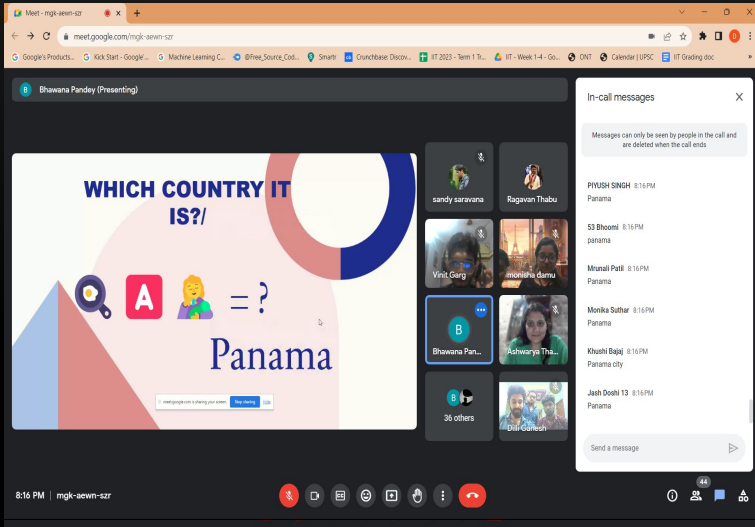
Meet - mgk-aewn-szr

meet.google.com/mgk-aewn-szr

Google's Products... Kick Start - Google'... Machine Learning C... @Free_Source_Cod... Smartr Crunchbase: Discov... IIT 2023 - Term 1 Tr... IIT - Week 1-4 - Go... ONT Calendar | UPSC IIT Grading doc

B Bhawana Pandey (Presenting)

WHICH COUNTRY IT IS?/

= ?

Panama

meet.google.com is sharing your screen. Stop sharing Hide

sandy saravana

Ragavan Thabu

Vinit Garg

monisha damu

Bhawana Pan...

Ashwarya Tha...

36 others

Dilli Ganesh

In-call messages

Messages can only be seen by people in the call and are deleted when the call ends

PIYUSH SINGH 8:16 PM
Panama

53 Bhoomi 8:16 PM
panama

Mrunali Patil 8:16 PM
Panama

Monika Suthar 8:16 PM
Panama

Khushi Bajaj 8:16 PM
Panama city

Jash Doshi 13 8:16 PM
Panama

Send a message

8:16 PM | mgk-aewn-szr

44